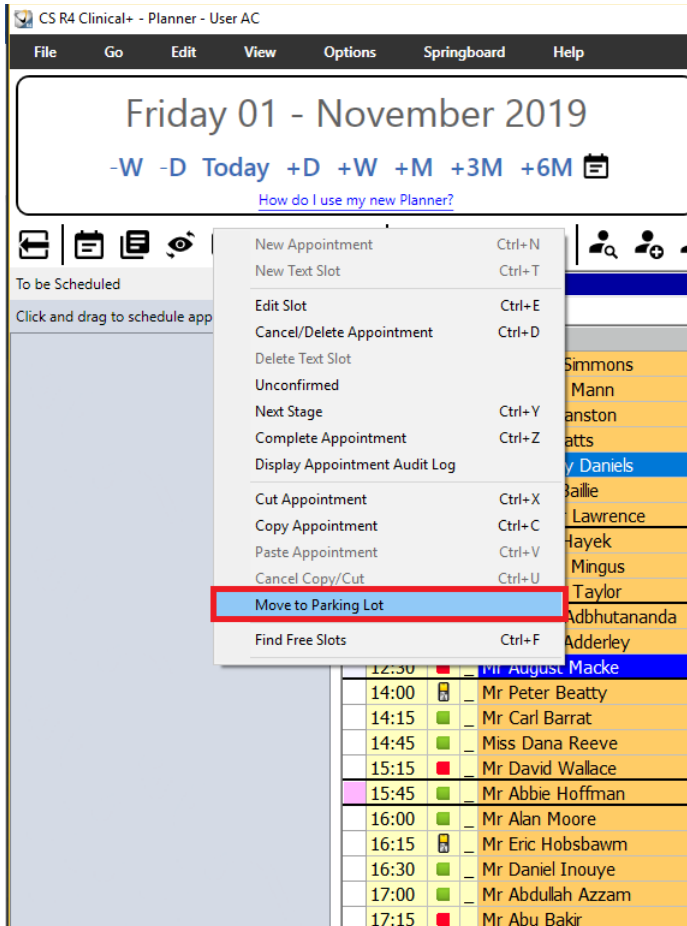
CS R4 Clinical+ - Planner - User AC

File Go Edit View Options Springboard Help

Friday 01 - November 2019

-W -D Today +D +W +M +3M +6M

How do I use my new Planner?

To be Scheduled

Click and drag to schedule app

New Appointment Ctrl+N
New Text Slot Ctrl+T
Edit Slot Ctrl+E
Cancel/Delete Appointment Ctrl+D
Delete Text Slot
Unconfirmed
Next Stage Ctrl+Y
Complete Appointment Ctrl+Z
Display Appointment Audit Log
Cut Appointment Ctrl+X
Copy Appointment Ctrl+C
Paste Appointment Ctrl+V
Cancel Copy/Cut Ctrl+U
Move to Parking Lot
Find Free Slots Ctrl+F

Simmons
Mann
anston
atts
y Daniels
Baillie
Lawrence
Hayek
Mingus
Taylor
Adbhutananda
Adderley
12:30 _ Mr August Macke
14:00 _ Mr Peter Beatty
14:15 _ Mr Carl Barrat
14:45 _ Miss Dana Reeve
15:15 _ Mr David Wallace
15:45 _ Mr Abbie Hoffman
16:00 _ Mr Alan Moore
16:15 _ Mr Eric Hobsbawm
16:30 _ Mr Daniel Inouye
17:00 _ Mr Abdullah Azzam
17:15 _ Mr Abu Bakir